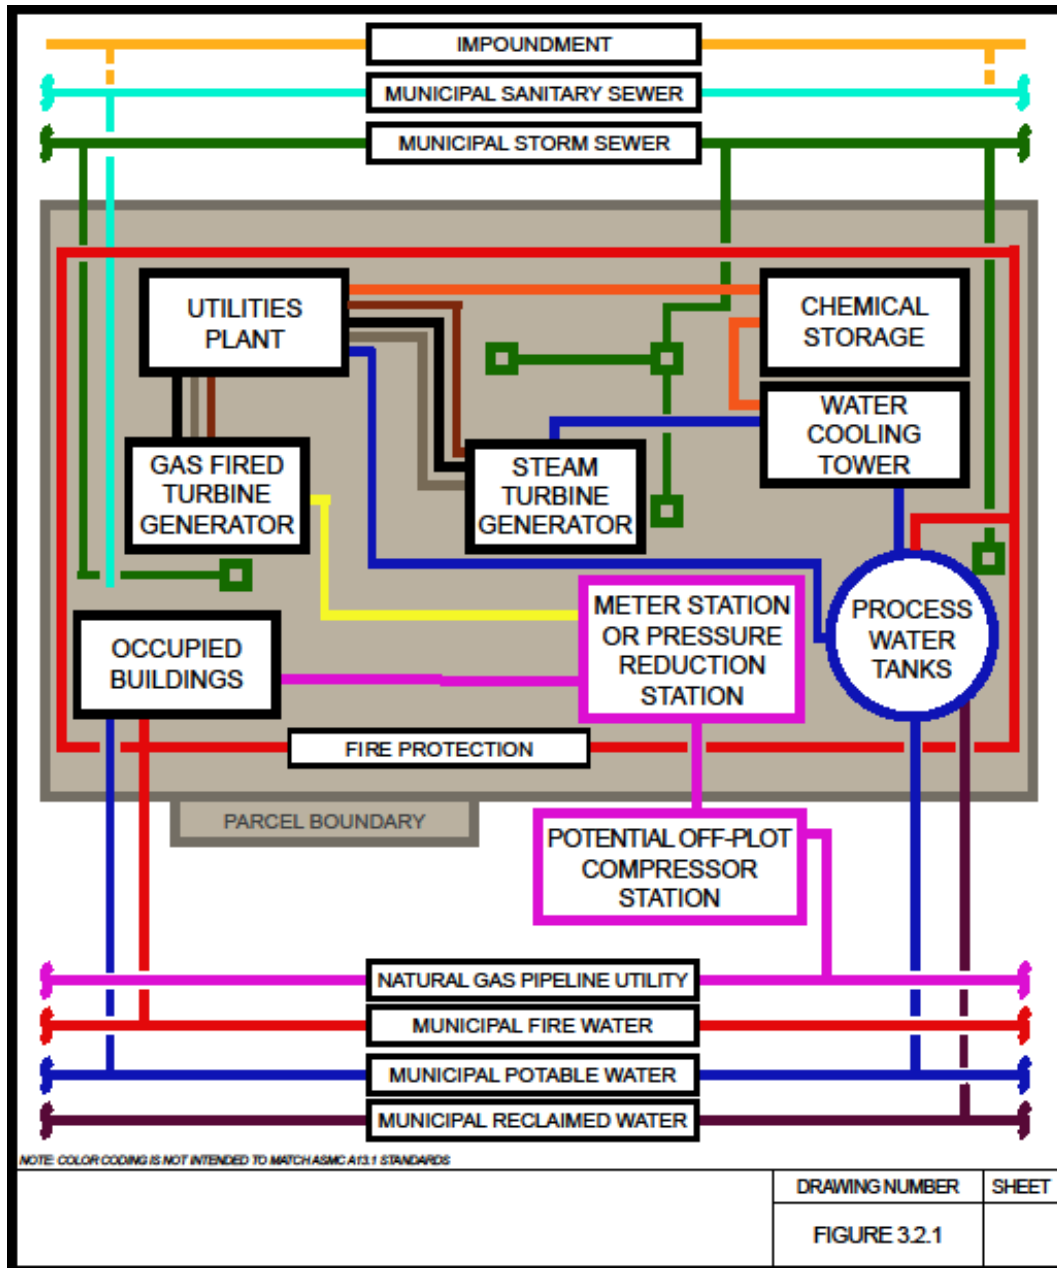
IMPOUNDMENT
MUNICIPAL SANITARY SEWER
MUNICIPAL STORM SEWER

UTILITIES PLANT

CHEMICAL STORAGE

WATER COOLING TOWER

GAS FIRED TURBINE GENERATOR

STEAM TURBINE GENERATOR

METER STATION OR PRESSURE REDUCTION STATION

PROCESS WATER TANKS

OCCUPIED BUILDINGS

FIRE PROTECTION

PARCEL BOUNDARY

POTENTIAL OFF-PLOT COMPRESSOR STATION

NATURAL GAS PIPELINE UTILITY
MUNICIPAL FIRE WATER
MUNICIPAL POTABLE WATER
MUNICIPAL RECLAIMED WATER

NOTE: COLOR CODING IS NOT INTENDED TO MATCH ASMC A13.1 STANDARDS

| | DRAWING NUMBER | SHEET |
|---|---|---|
| | FIGURE 3.2.1 | |